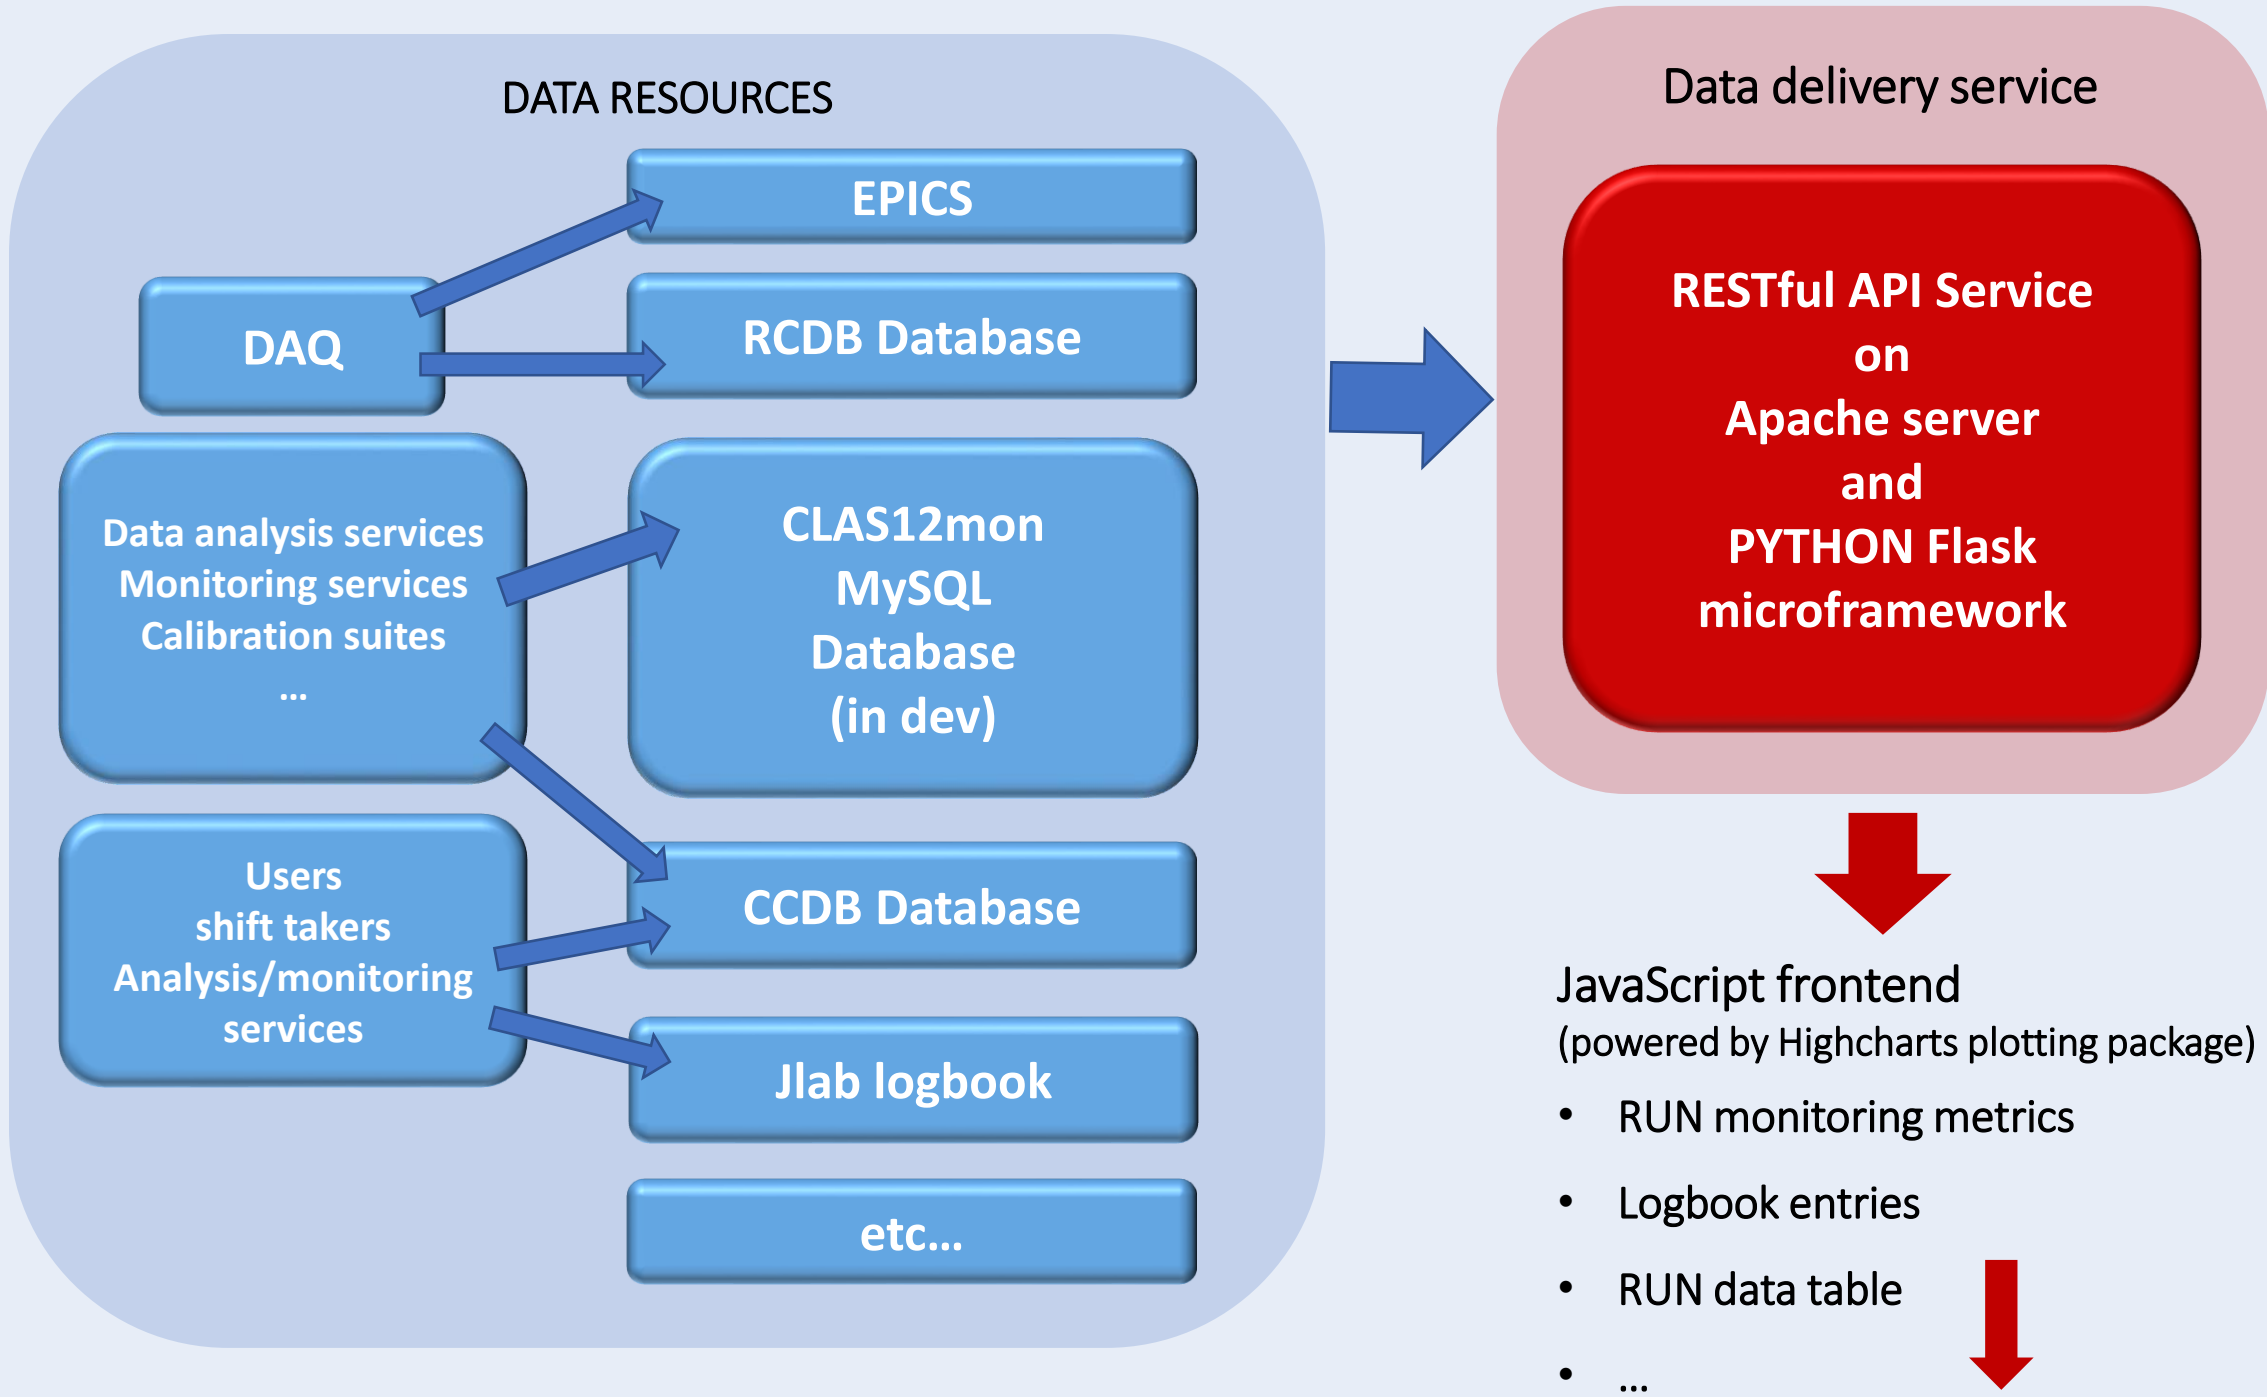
DATA RESOURCES

EPICS

DAQ

RCDB Database

Data analysis services
Monitoring services
Calibration suites
...

CLAS12mon
MySQL
Database
(in dev)

Users
shift takers
Analysis/monitoring
services

CCDB Database

Jlab logbook

etc...

Data delivery service

RESTful API Service
on
Apache server
and
PYTHON Flask
microframework

JavaScript frontend
(powered by Highcharts plotting package)

- RUN monitoring metrics
- Logbook entries
- RUN data table
- ...